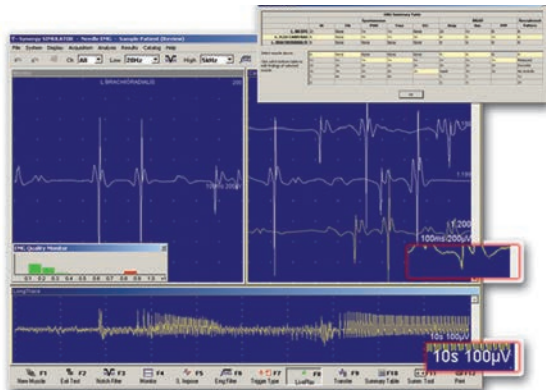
Synergy SIMULATOR - Needle EMG - Sample Patient (Review)

File System Display Acquisition Analysis Results Catalog Help

All Low 20Hz High 10kHz

L BRACHIORADIALIS

100ms 200µV

EMG Quality Monitor

EMG Summary Table

L. BICEPS
L. FLEX CARPI RAD
L. BRACHIORADIALIS

OK

1 / 200

100ms 200µV

LongTrace

10s 100µV

10s 100µV

F1 New Muscle
F2 Exit Test
F3 Notch Filter
F4 Monitor
F5 S. Impose
F6 Emg Filter
F7 Trigger Type
F8 Lin/Rpt
F9 Transfer
F10 Summary Table
F11 Screen Trcd
F12 Print